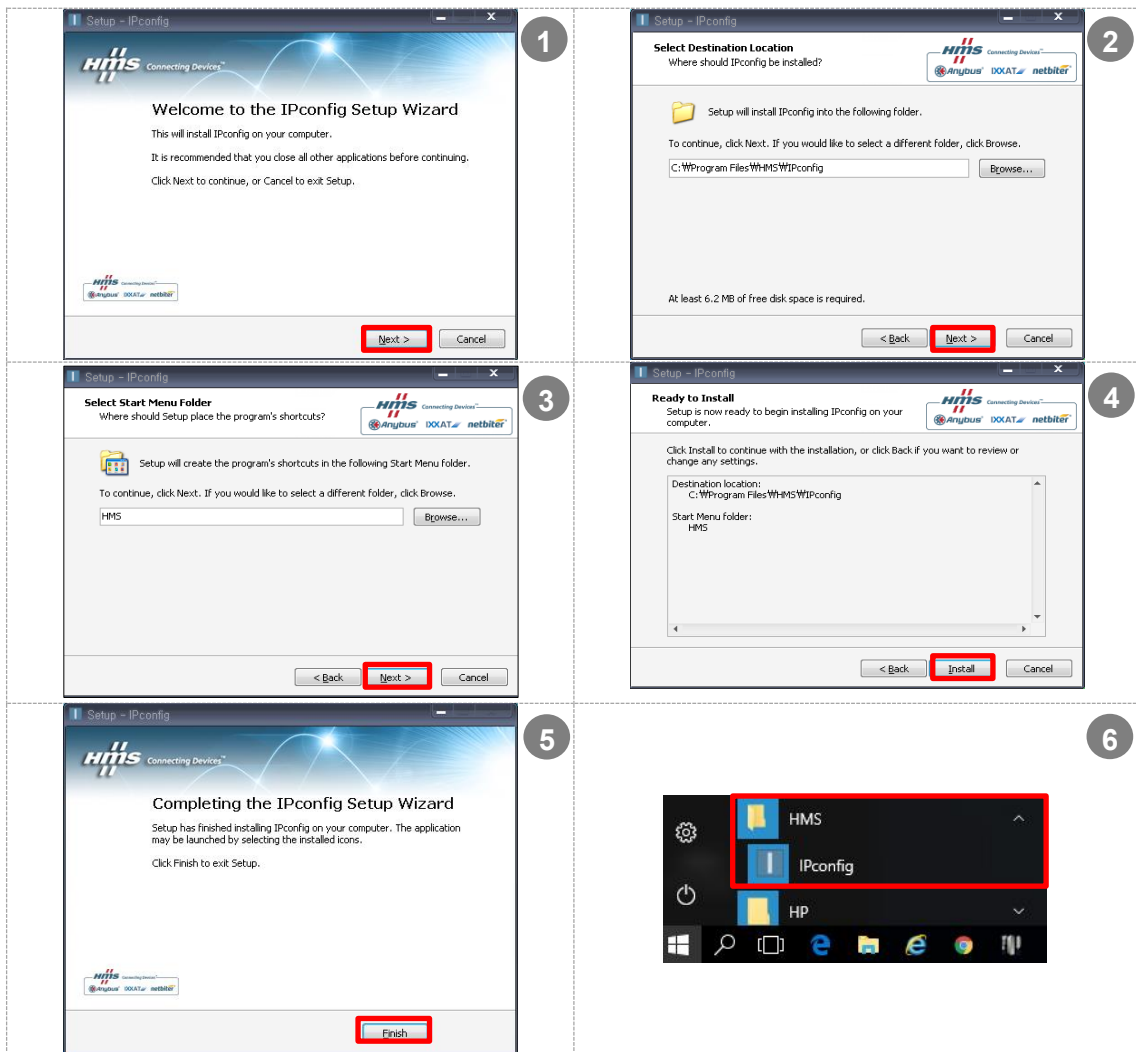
Setup - IPconfig

1

HMS Connecting Devices

Welcome to the IPconfig Setup Wizard

This will install IPconfig on your computer.

It is recommended that you close all other applications before continuing.

Click Next to continue, or Cancel to exit Setup.

HMS Connecting Devices Anybus IXXAT netbiter

Next > | Cancel

Setup - IPconfig

2

Select Destination Location
Where should IPconfig be installed?

HMS Connecting Devices Anybus IXXAT netbiter

Setup will install IPconfig into the following folder.

To continue, click Next. If you would like to select a different folder, click Browse.

C:₩Program Files₩HMS₩IPconfig

Browse...

At least 6.2 MB of free disk space is required.

< Back | Next > | Cancel

Setup - IPconfig

3

Select Start Menu Folder
Where should Setup place the program's shortcuts?

HMS Connecting Devices Anybus IXXAT netbiter

Setup will create the program's shortcuts in the following Start Menu folder.

To continue, click Next. If you would like to select a different folder, click Browse.

HMS

Browse...

< Back | Next > | Cancel

Setup - IPconfig

4

Ready to Install
Setup is now ready to begin installing IPconfig on your computer.

HMS Connecting Devices Anybus IXXAT netbiter

Click Install to continue with the installation, or click Back if you want to review or change any settings.

Destination location:
C:₩Program Files₩HMS₩IPconfig

Start Menu folder:
HMS

< Back | Install | Cancel

Setup - IPconfig

5

HMS Connecting Devices

Completing the IPconfig Setup Wizard

Setup has finished installing IPconfig on your computer. The application may be launched by selecting the installed icons.

Click Finish to exit Setup.

HMS Connecting Devices Anybus IXXAT netbiter

Finish

6

HMS

IPconfig

HP